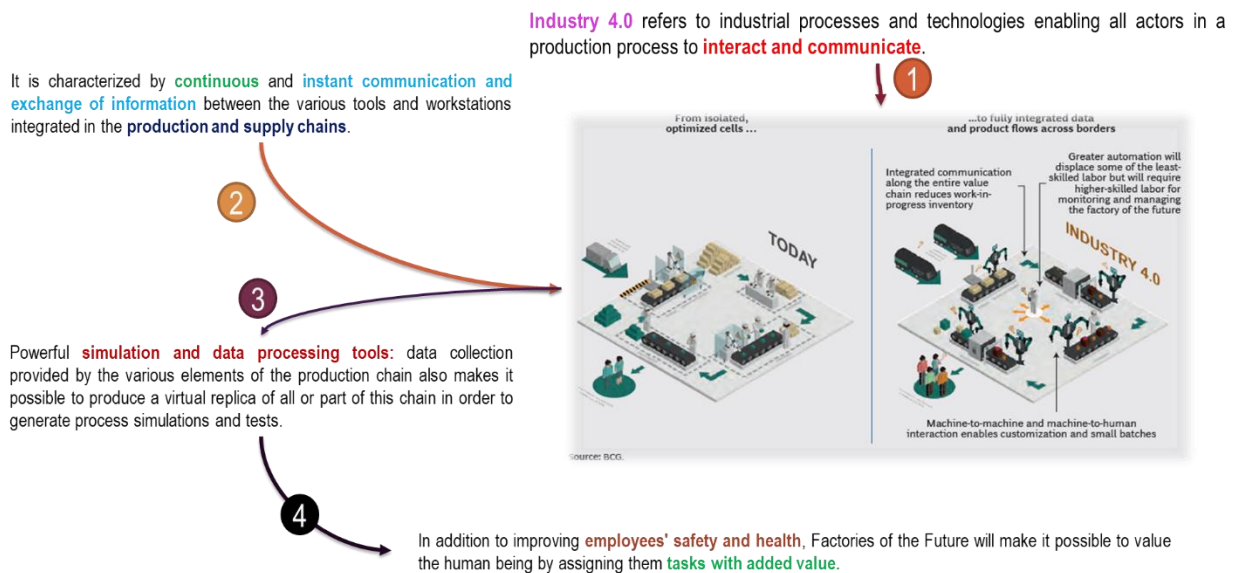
Industry 4.0 refers to industrial processes and technologies enabling all actors in a production process to interact and communicate.

1

It is characterized by continuous and instant communication and exchange of information between the various tools and workstations integrated in the production and supply chains.

2

From isolated, optimized cells ...

...to fully integrated data and product flows across borders

TODAY

Integrated communication along the entire value chain reduces work-in-progress inventory

Greater automation will displace some of the least-skilled labor but will require higher-skilled labor for monitoring and managing the factory of the future

INDUSTRY 4.0

Machine-to-machine and machine-to-human interaction enables customization and small batches

Source: BCG.

3

Powerful simulation and data processing tools: data collection provided by the various elements of the production chain also makes it possible to produce a virtual replica of all or part of this chain in order to generate process simulations and tests.

4

In addition to improving employees' safety and health, Factories of the Future will make it possible to value the human being by assigning them tasks with added value.